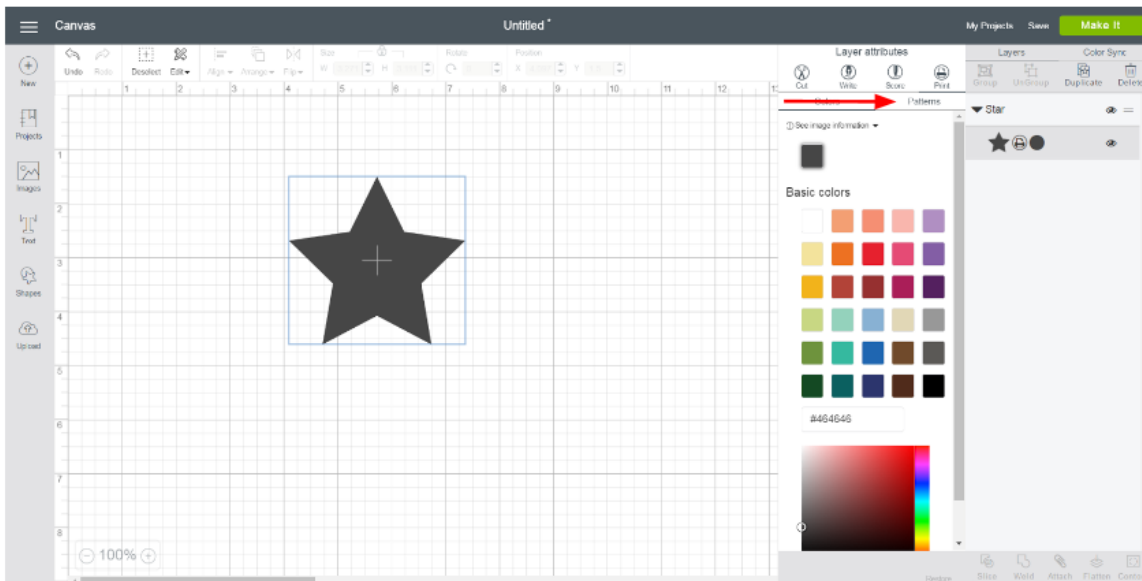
Canvas

Untitled *

My Projects Save Make It

New

Projects

Images

Text

Shapes

Upload

Undo Redo Deselect Edit Align Arrange Flip Size W H Rotate Position X Y

1 2 3 4 5 6 7 8 9 10 11 12

1 2 3 4 5 6 7 8

100%

Layer attributes

Cut Write Score Print

Colors Patterns

See image information

Basic colors

#464646

Layers Color Sync

Group UnGroup Duplicate Delete

Star

Slice Weld Attach Flatten Contour